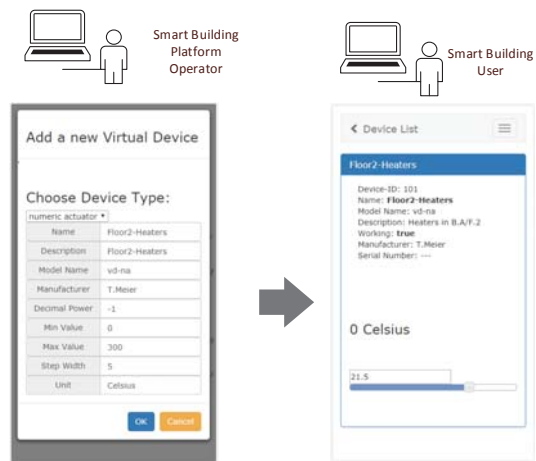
Smart Building Platform Operator

Smart Building User

Add a new Virtual Device

Choose Device Type:

numeric actuator ▾

| Name | Floor2-Heaters |
|---|---|
| Description | Floor2-Heaters |
| Model Name | vd-na |
| Manufacturer | T.Meier |
| Decimal Power | -1 |
| Min Value | 0 |
| Max Value | 300 |
| Step Width | 5 |
| Unit | Celsius |

OK Cancel

‹ Device List

Floor2-Heaters

Device-ID: 101
Name: **Floor2-Heaters**
Model Name: vd-na
Description: Heaters in B.A/F.2
Working: **true**
Manufacturer: T.Meier
Serial Number: ---

0 Celsius

21.5